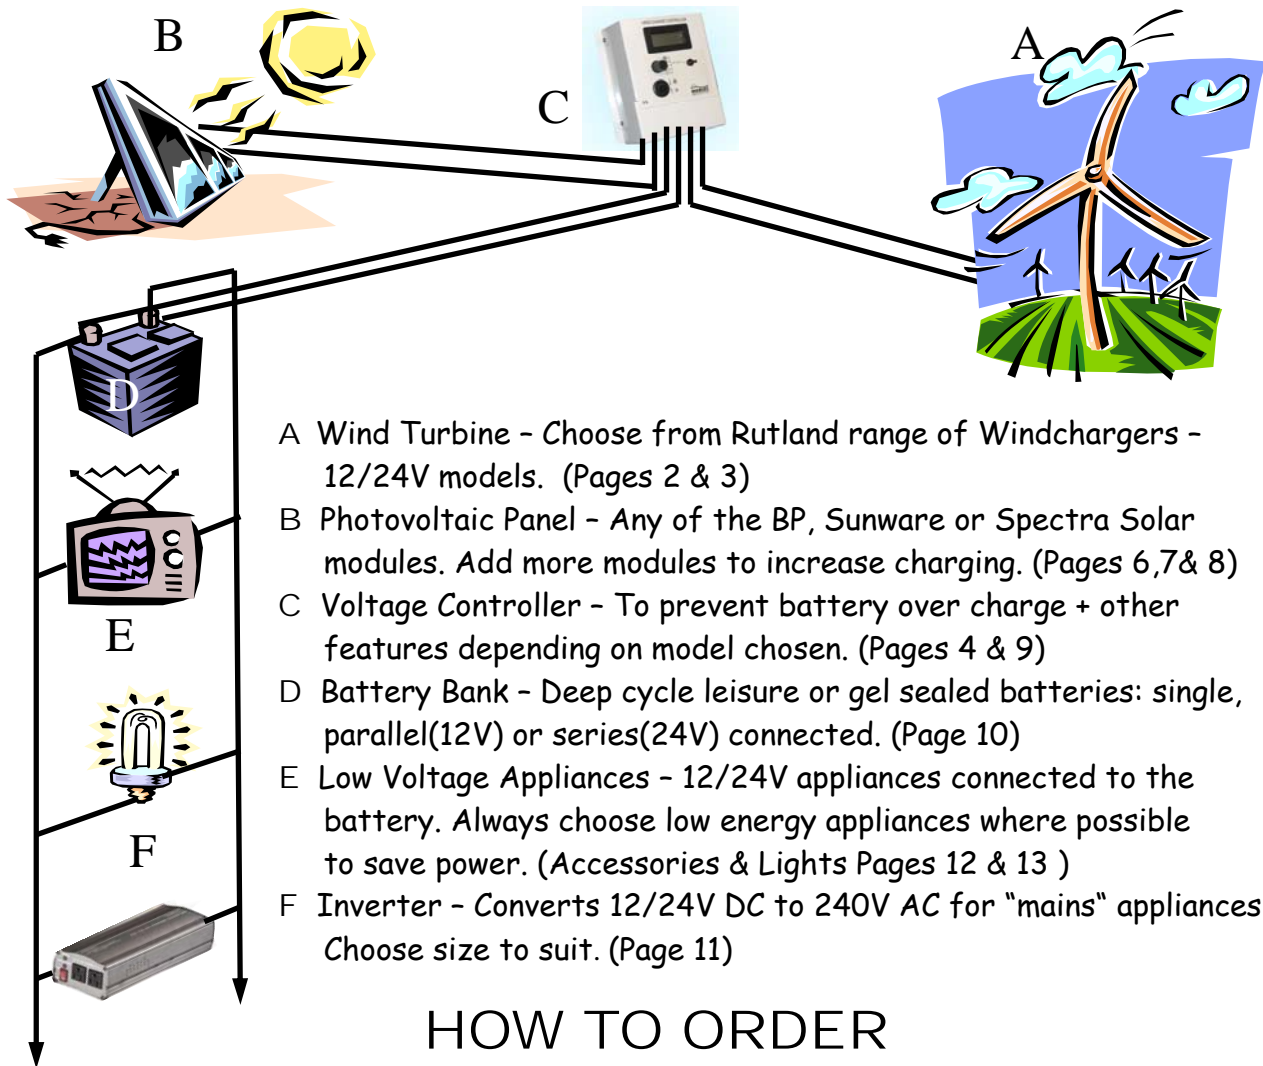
B

C

A

D

E

F

A Wind Turbine – Choose from Rutland range of Windchargers – 12/24V models. (Pages 2 & 3)

B Photovoltaic Panel – Any of the BP, Sunware or Spectra Solar modules. Add more modules to increase charging. (Pages 6,7& 8)

C Voltage Controller – To prevent battery over charge + other features depending on model chosen. (Pages 4 & 9)

D Battery Bank – Deep cycle leisure or gel sealed batteries: single, parallel(12V) or series(24V) connected. (Page 10)

E Low Voltage Appliances – 12/24V appliances connected to the battery. Always choose low energy appliances where possible to save power. (Accessories & Lights Pages 12 & 13 )

F Inverter – Converts 12/24V DC to 240V AC for "mains" appliances Choose size to suit. (Page 11)

HOW TO ORDER